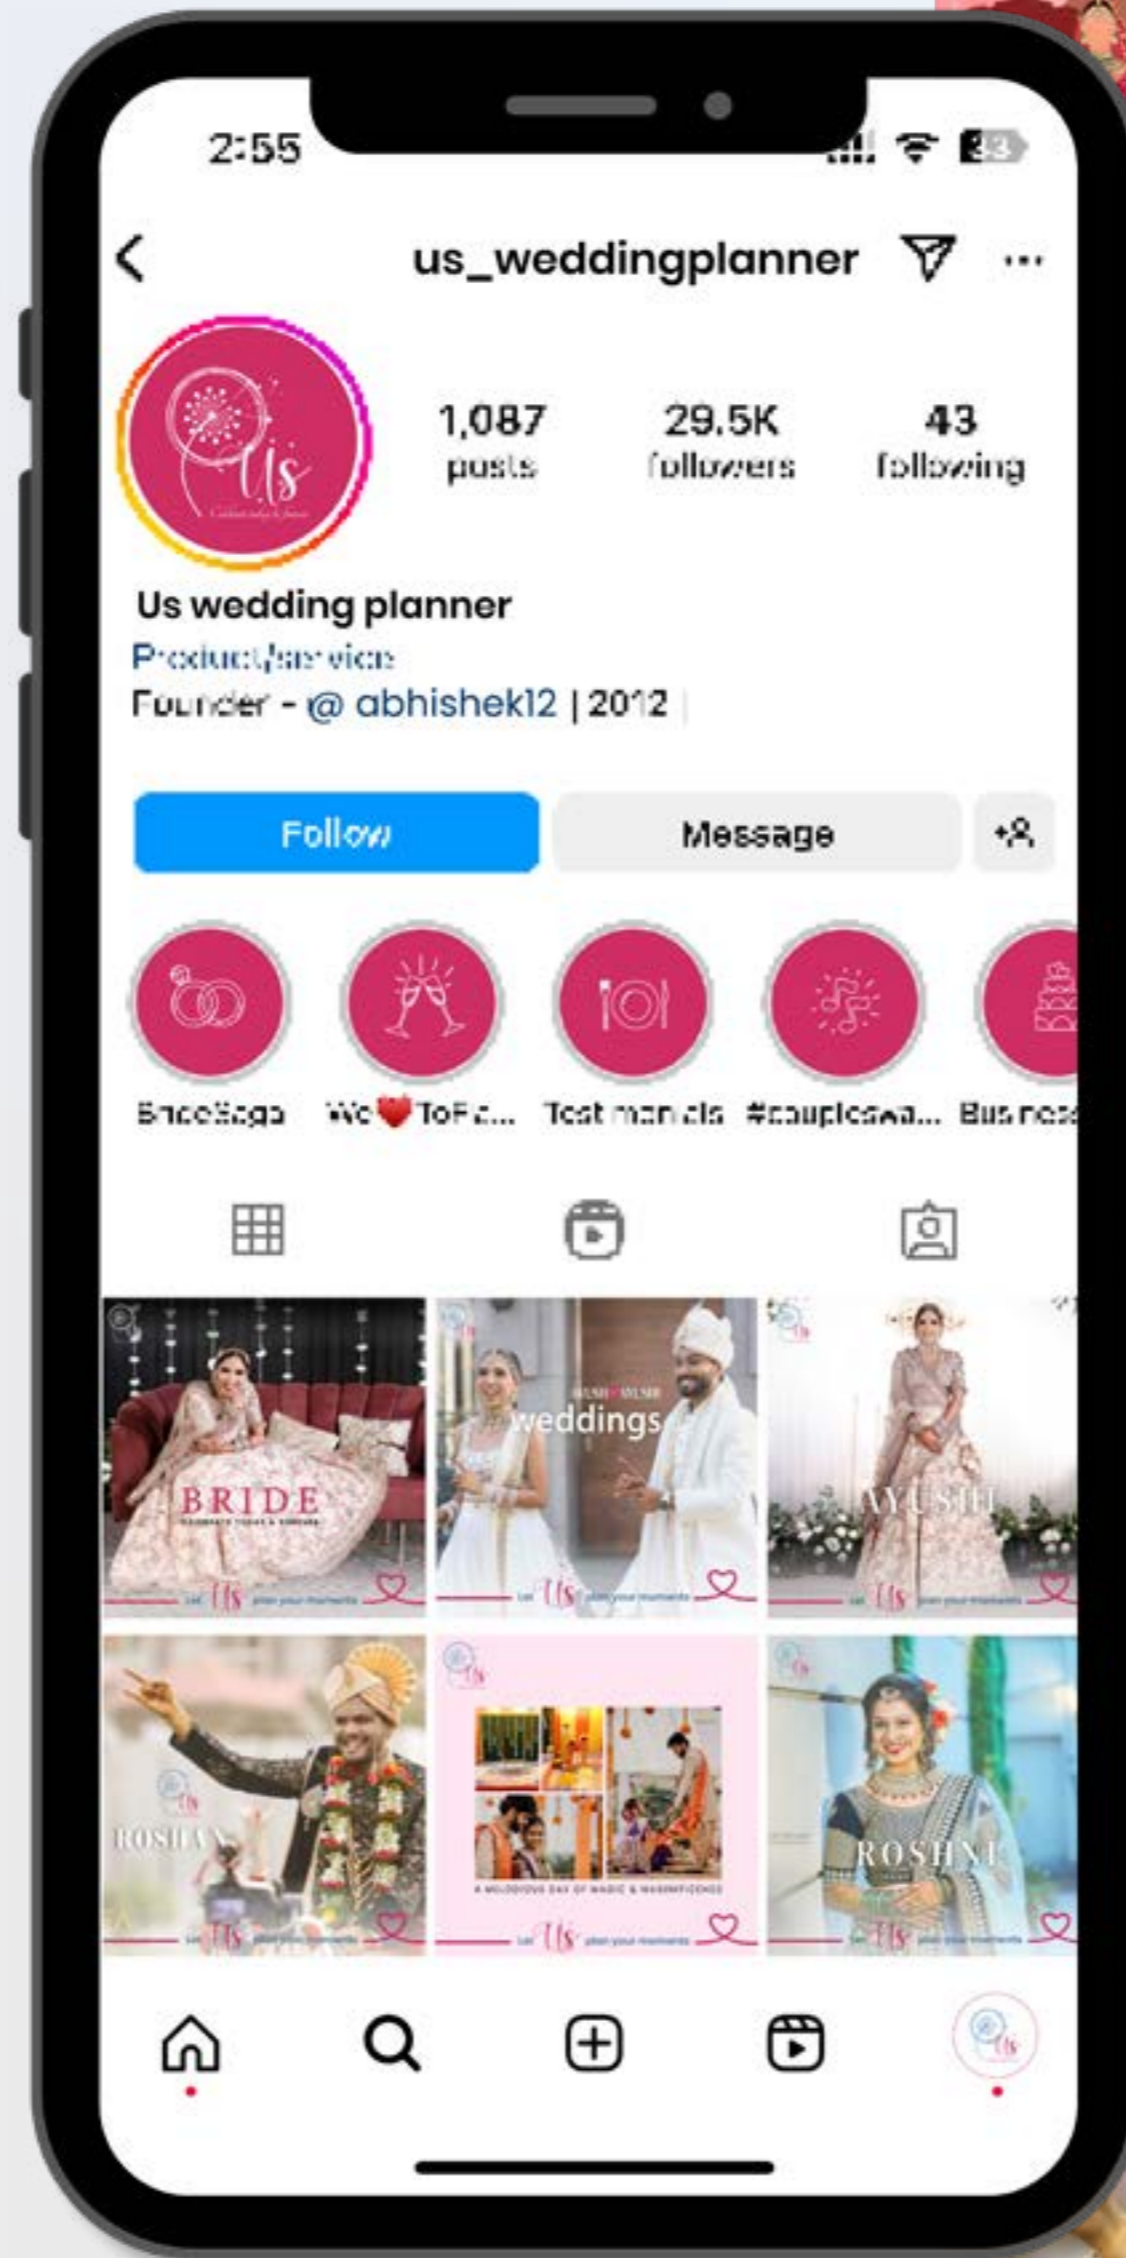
2:55

us_weddingplanner

1,087 posts
29.5K followers
43 following

Us wedding planner
Product/service
Founder - @ abhishek12 | 2012

Follow
Message

BrideSaga
We❤️ToF...
Testimonials
#coupleswa...
Busines

BRIDE

Us

weddings

Us

AYUSHI

Us

ROSHAN

Us

Us

ROSHNI

Us